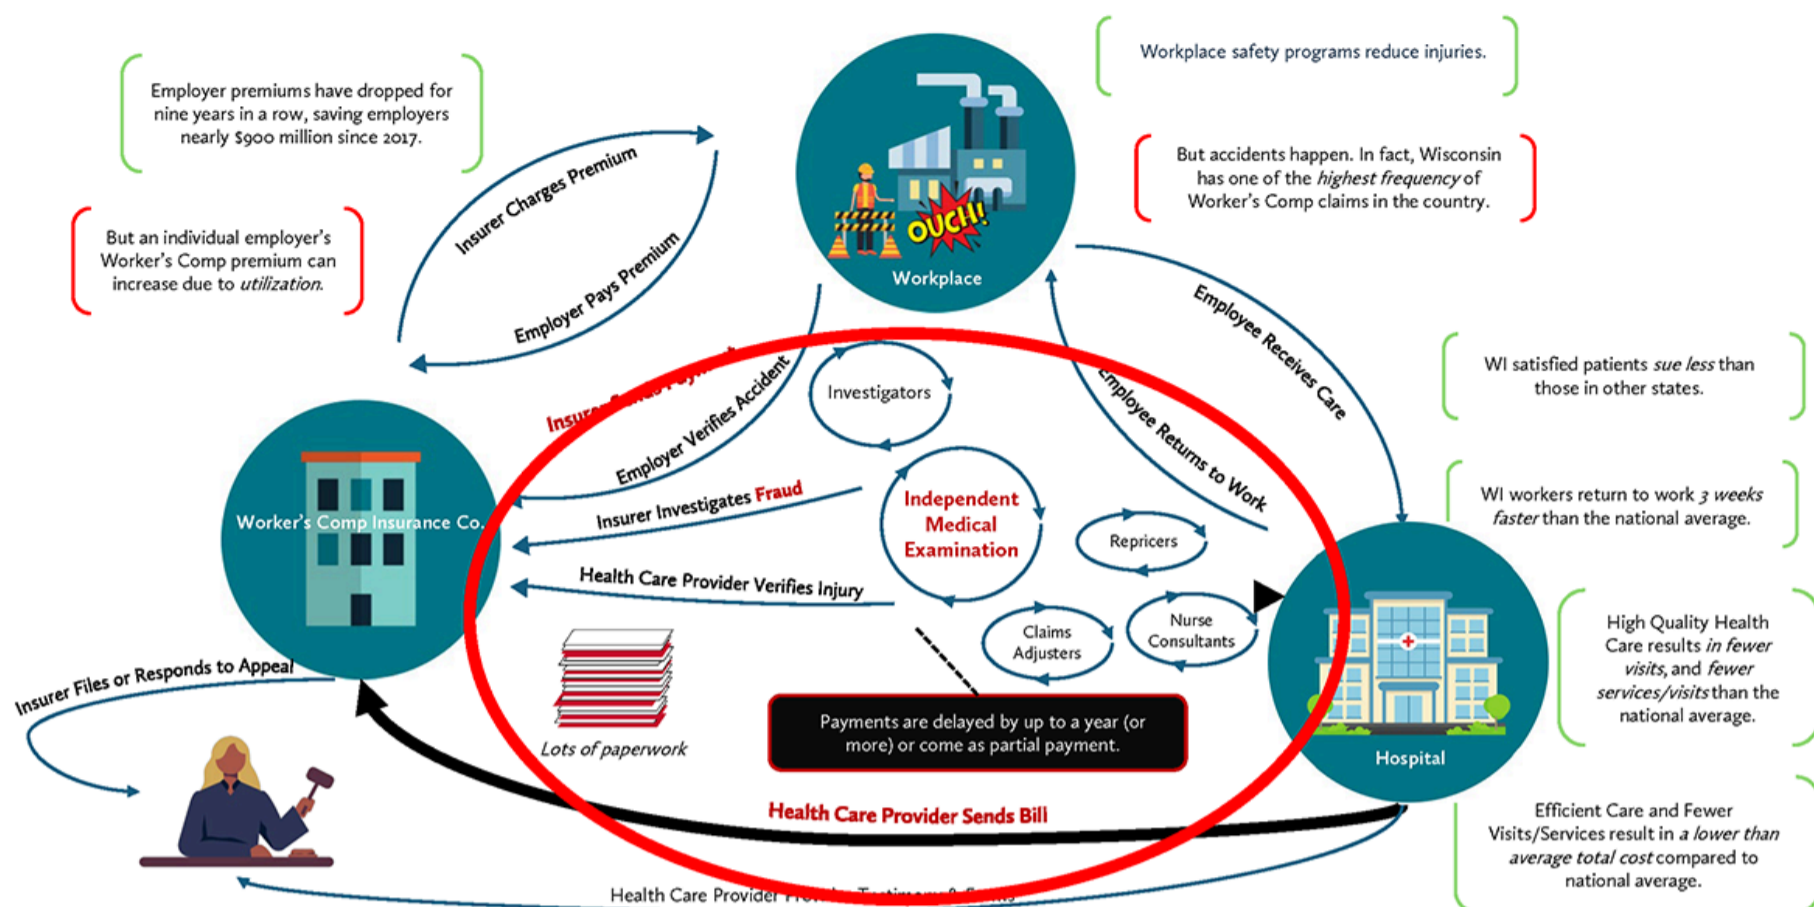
Employer premiums have dropped for nine years in a row, saving employers nearly $900 million since 2017.

But an individual employer's Worker's Comp premium can increase due to *utilization*.

Insurer Charges Premium

Employer Pays Premium

Workplace safety programs reduce injuries.

But accidents happen. In fact, Wisconsin has one of the *highest frequency* of Worker's Comp claims in the country.

OUCH!

Workplace

Employee Receives Care

Employee Returns to Work

WI satisfied patients *sue less* than those in other states.

WI workers return to work *3 weeks faster* than the national average.

High Quality Health Care results *in fewer visits*, and *fewer services/visits* than the national average.

Efficient Care and Fewer Visits/Services result in *a lower than average total cost* compared to national average.

Hospital

Worker's Comp Insurance Co.

Insurer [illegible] Payment

Employer Verifies Accident

Investigators

Insurer Investigates Fraud

Independent Medical Examination

Repricers

Health Care Provider Verifies Injury

Claims Adjusters

Nurse Consultants

Lots of paperwork

Payments are delayed by up to a year (or more) or come as partial payment.

Insurer Files or Responds to Appeal

Health Care Provider Sends Bill

Health Care Provider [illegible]